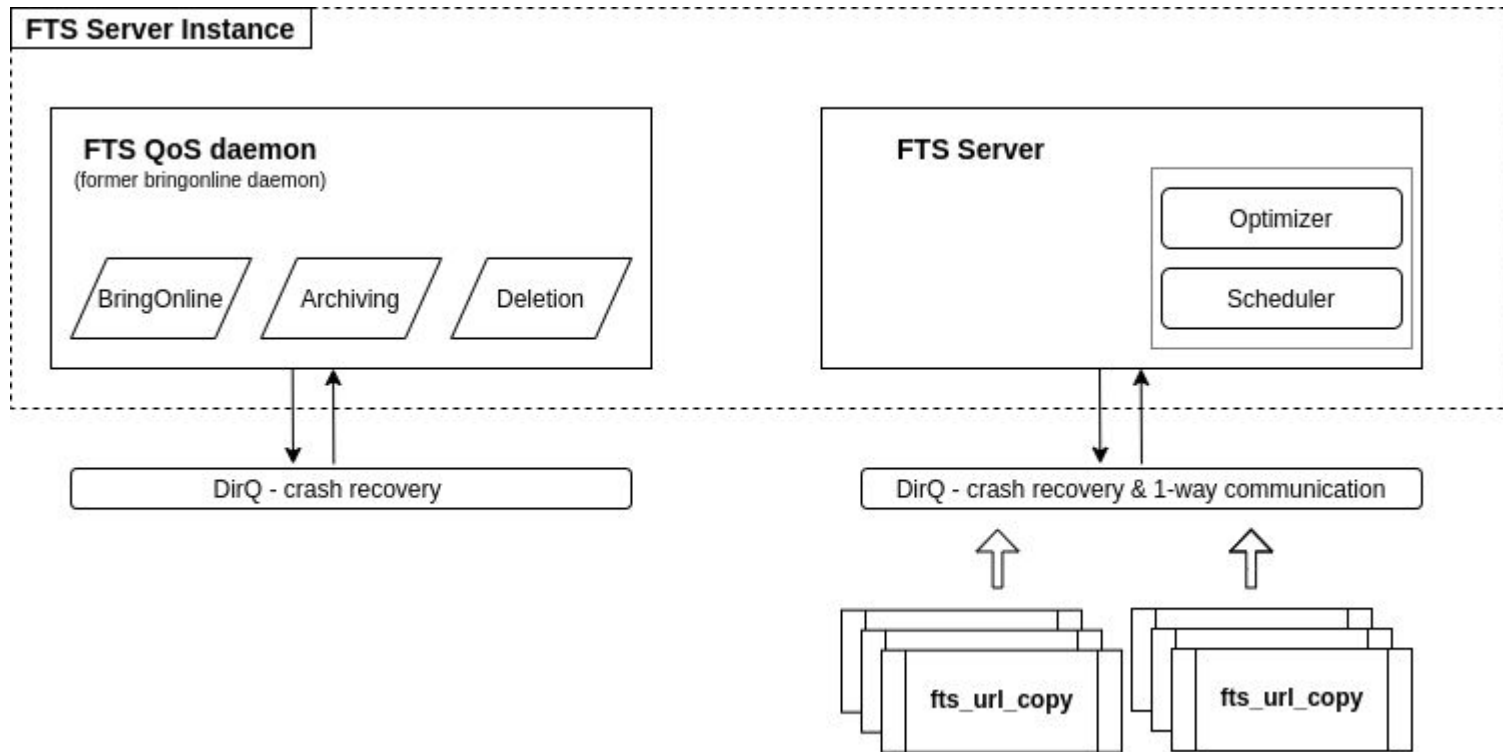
FTS Server Instance

FTS QoS daemon
(former bringonline daemon)

BringOnline

Archiving

Deletion

FTS Server

Optimizer

Scheduler

DirQ - crash recovery

DirQ - crash recovery & 1-way communication

fts_url_copy

fts_url_copy